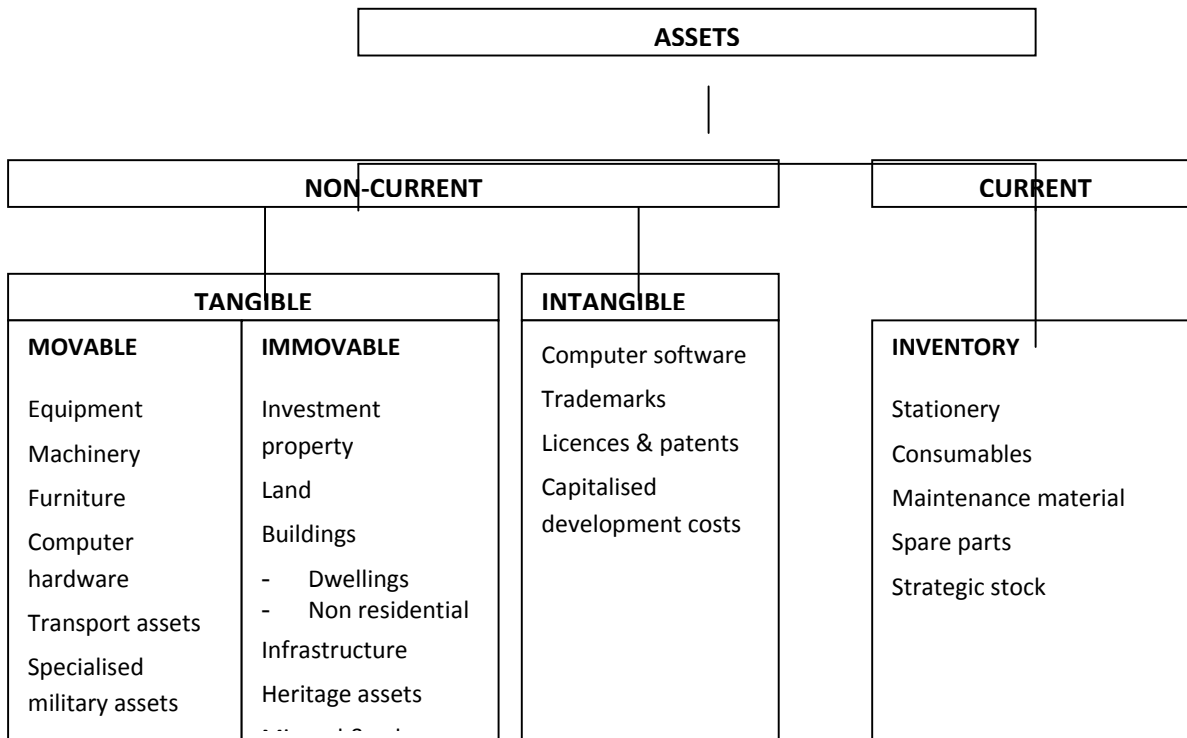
ASSETS

NON-CURRENT

CURRENT

TANGIBLE

MOVABLE

Equipment

Machinery

Furniture

Computer hardware

Transport assets

Specialised military assets

IMMOVABLE

Investment property

Land

Buildings

- Dwellings
- Non residential

Infrastructure

Heritage assets

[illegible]

INTANGIBLE

Computer software

Trademarks

Licences & patents

Capitalised development costs

INVENTORY

Stationery

Consumables

Maintenance material

Spare parts

Strategic stock